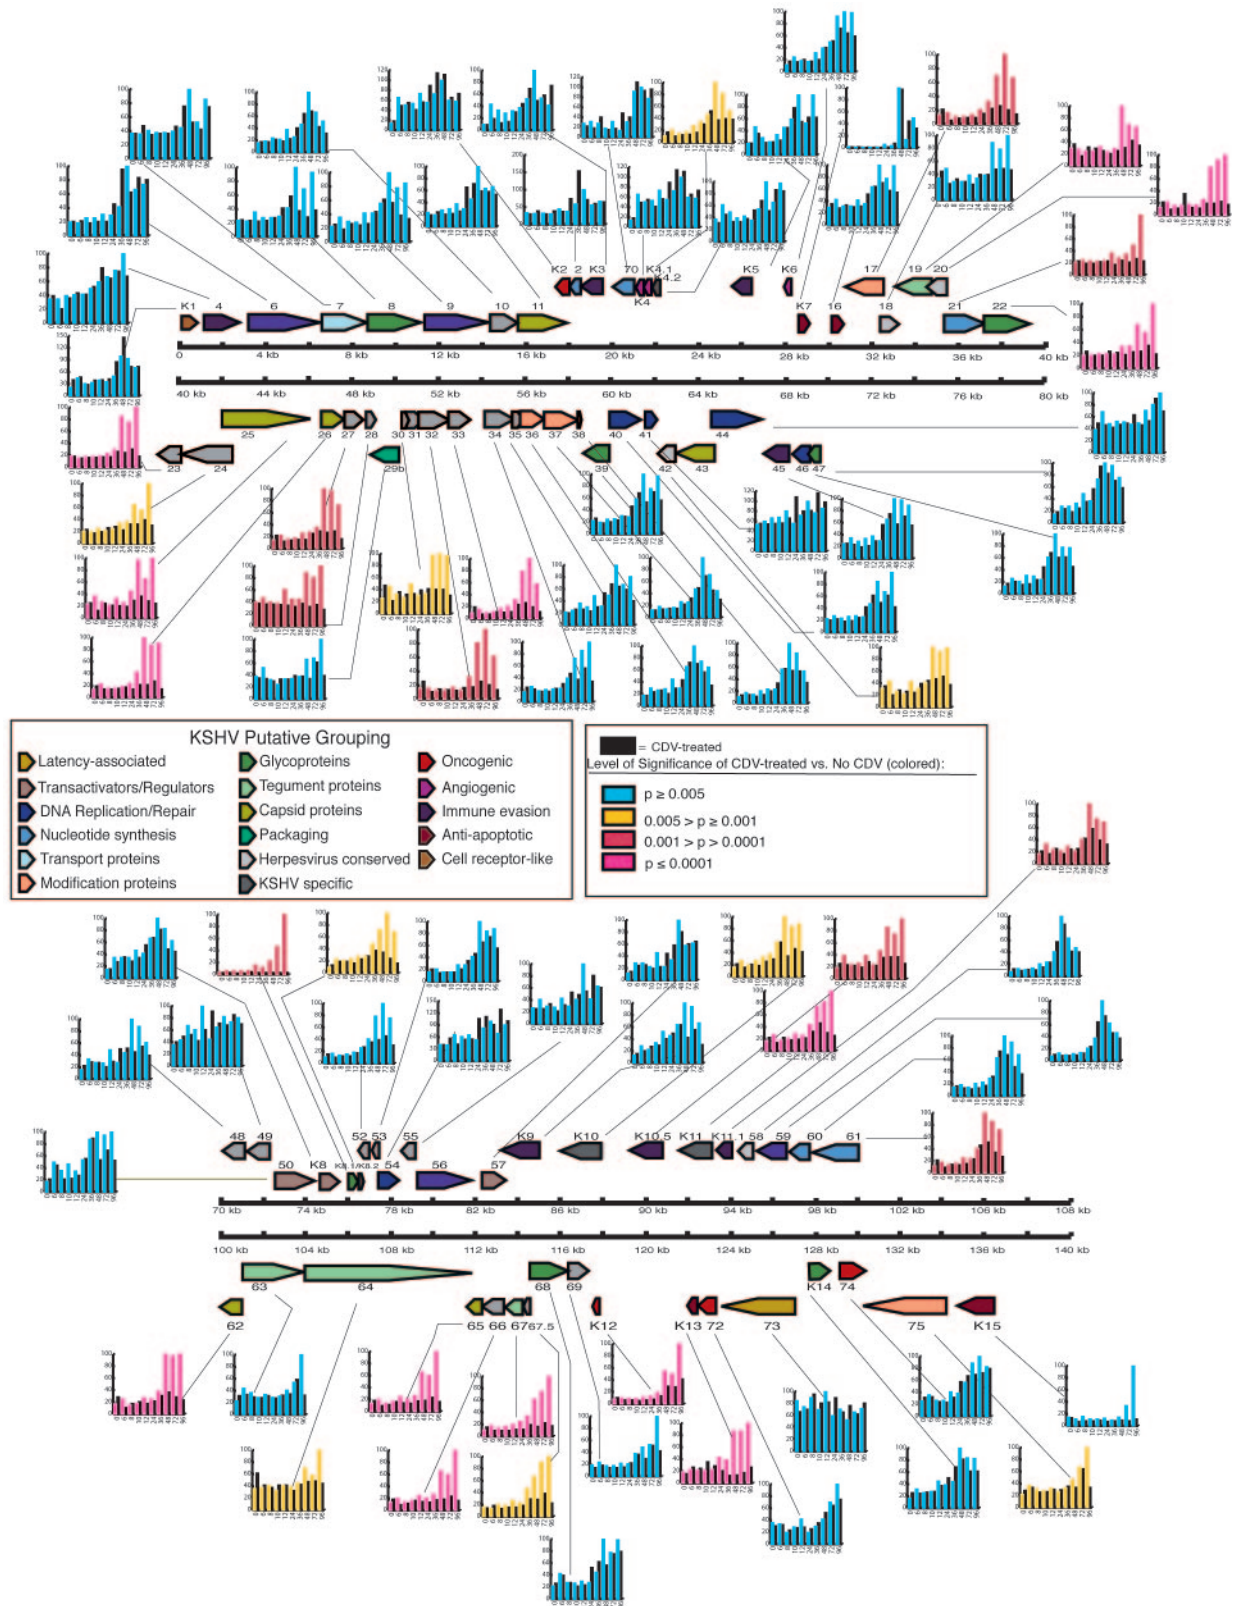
K2 2 K3 70 K4.1 K4.2 K4 K5 K6

K1 4 6 7 8 9 10 11 K7 16 17 18 19 20 21 22

0 4 kb 8 kb 12 kb 16 kb 20 kb 24 kb 28 kb 32 kb 36 kb 40 kb

40 kb 44 kb 48 kb 52 kb 56 kb 60 kb 64 kb 68 kb 72 kb 76 kb 80 kb

25 26 27 28 29b 30 31 32 33 34 35 36 37 38 39 40 41 42 43 44 45 46 47 23 24

KSHV Putative Grouping

Latency-associated
Transactivators/Regulators
DNA Replication/Repair
Nucleotide synthesis
Transport proteins
Modification proteins
Glycoproteins
Tegument proteins
Capsid proteins
Packaging
Herpesvirus conserved
KSHV specific
Oncogenic
Angiogenic
Immune evasion
Anti-apoptotic
Cell receptor-like

= CDV-treated
Level of Significance of CDV-treated vs. No CDV (colored):

p ≥ 0.005
0.005 > p ≥ 0.001
0.001 > p > 0.0001
p ≤ 0.0001

48 49 50 K8 K8.1 K8.2 52 53 54 55 56 57 K9 K10 K10.5 K11 K11.1 58 59 60 61

70 kb 74 kb 78 kb 82 kb 86 kb 90 kb 94 kb 98 kb 102 kb 106 kb 108 kb

100 kb 104 kb 108 kb 112 kb 116 kb 120 kb 124 kb 128 kb 132 kb 136 kb 140 kb

63 64 68 69 K14 74 62 65 66 67 67.5 K12 K13 72 73 75 K15